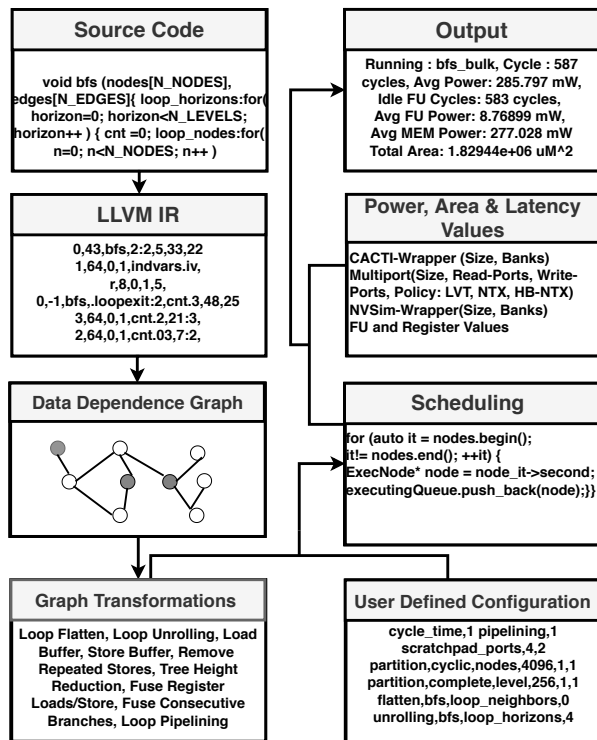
Source Code

void bfs (nodes[N_NODES], edges[N_EDGES]{ loop_horizons:for( horizon=0; horizon<N_LEVELS; horizon++ ) { cnt =0; loop_nodes:for( n=0; n<N_NODES; n++ )

LLVM IR

0,43,bfs,2:2,5,33,22
1,64,0,1,indvars.iv,
r,8,0,1,5,
0,-1,bfs,.loopexit:2,cnt.3,48,25
3,64,0,1,cnt.2,21:3,
2,64,0,1,cnt.03,7:2,

Data Dependence Graph

Graph Transformations

Loop Flatten, Loop Unrolling, Load Buffer, Store Buffer, Remove Repeated Stores, Tree Height Reduction, Fuse Register Loads/Store, Fuse Consecutive Branches, Loop Pipelining

Output

Running : bfs_bulk, Cycle : 587 cycles, Avg Power: 285.797 mW, Idle FU Cycles: 583 cycles, Avg FU Power: 8.76899 mW, Avg MEM Power: 277.028 mW Total Area: 1.82944e+06 uM^2

Power, Area & Latency Values

CACTI-Wrapper (Size, Banks)
Multiport(Size, Read-Ports, Write-Ports, Policy: LVT, NTX, HB-NTX)
NVSim-Wrapper(Size, Banks)
FU and Register Values

Scheduling

for (auto it = nodes.begin(); it!= nodes.end(); ++it) {
ExecNode* node = node_it->second;
executingQueue.push_back(node);}}

User Defined Configuration

cycle_time,1 pipelining,1
scratchpad_ports,4,2
partition,cyclic,nodes,4096,1,1
partition,complete,level,256,1,1
flatten,bfs,loop_neighbors,0
unrolling,bfs,loop_horizons,4